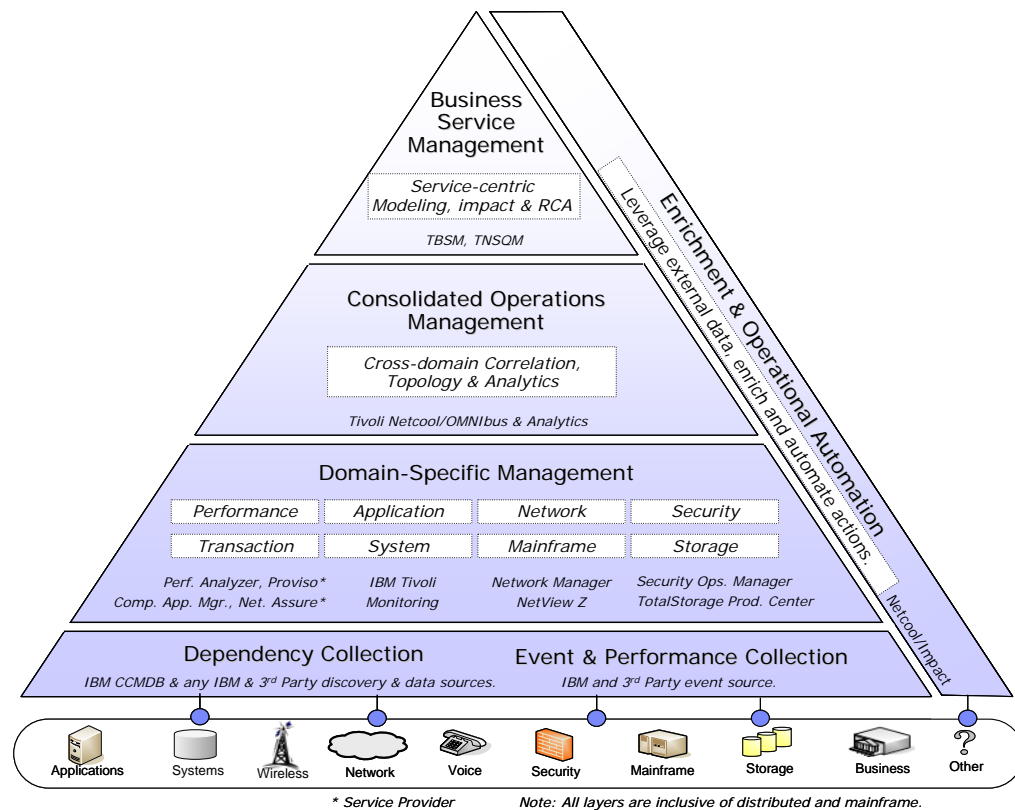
Business Service Management

Service-centric Modeling, impact & RCA

TBSM, TNSQM

Consolidated Operations Management

Cross-domain Correlation, Topology & Analytics

Tivoli Netcool/OMNIbus & Analytics

Domain-Specific Management

| Performance | Application | Network | Security |
|---|---|---|---|
| Transaction | System | Mainframe | Storage |

Perf. Analyzer, Proviso* Comp. App. Mgr., Net. Assure*

IBM Tivoli Monitoring

Network Manager NetView Z

Security Ops. Manager TotalStorage Prod. Center

Enrichment & Operational Automation

Leverage external data, enrich and automate actions.

Netcool/Impact

Dependency Collection

IBM CCMDB & any IBM & 3$^{rd}$ Party discovery & data sources.

Event & Performance Collection

IBM and 3$^{rd}$ Party event source.

Applications Systems Wireless Network Voice Security Mainframe Storage Business Other

* Service Provider

Note: All layers are inclusive of distributed and mainframe.